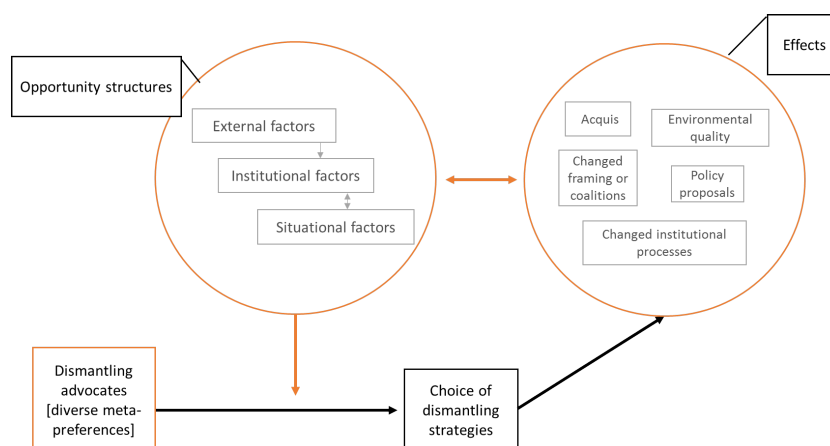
Opportunity structures

External factors

Institutional factors

Situational factors

Effects

Acquis

Environmental quality

Changed framing or coalitions

Policy proposals

Changed institutional processes

Dismantling advocates [diverse meta-preferences]

Choice of dismantling strategies